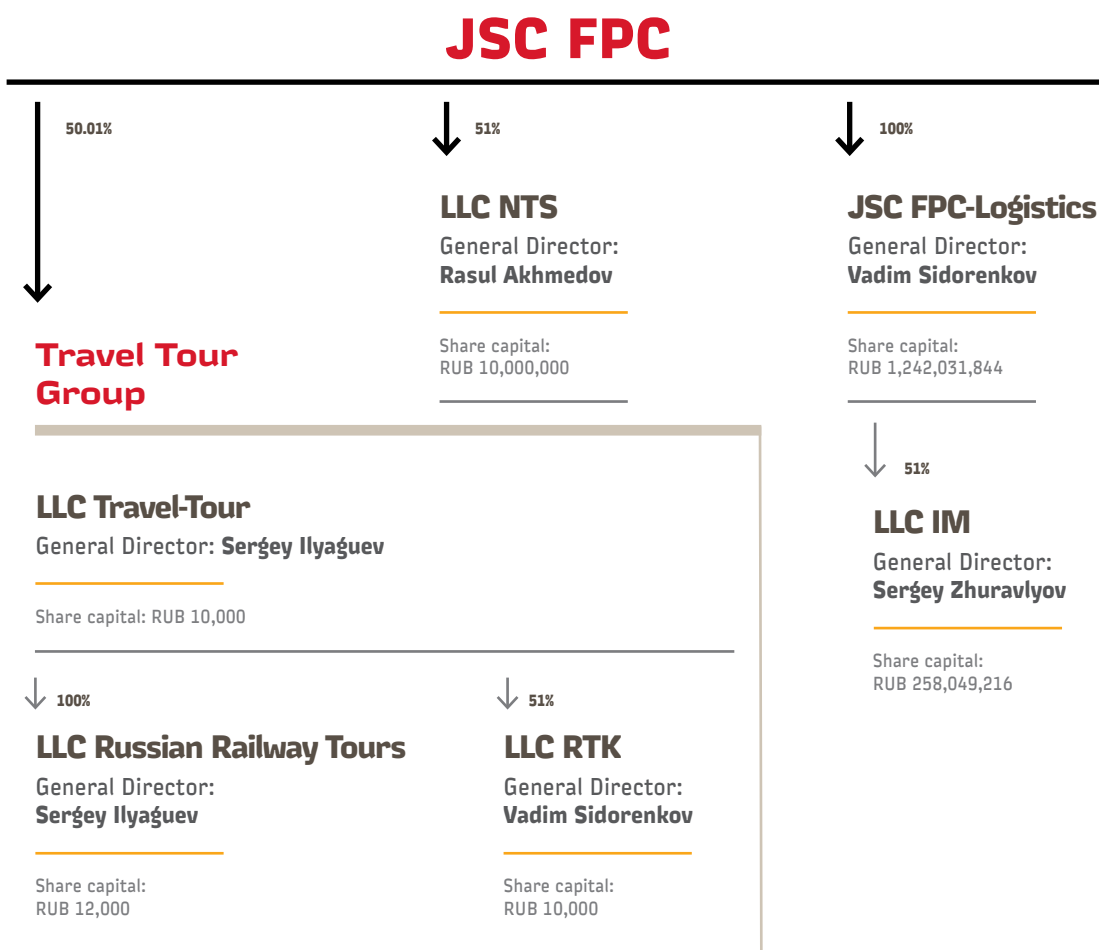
JSC FPC

50.01%

Travel Tour Group

51%

LLC NTS
General Director: Rasul Akhmedov

Share capital: RUB 10,000,000

100%

JSC FPC-Logistics
General Director: Vadim Sidorenkov

Share capital: RUB 1,242,031,844

LLC Travel-Tour
General Director: Sergey Ilyaguev

Share capital: RUB 10,000

100%

LLC Russian Railway Tours
General Director: Sergey Ilyaguev

Share capital: RUB 12,000

51%

LLC RTK
General Director: Vadim Sidorenkov

Share capital: RUB 10,000

51%

LLC IM
General Director: Sergey Zhuravlyov

Share capital: RUB 258,049,216